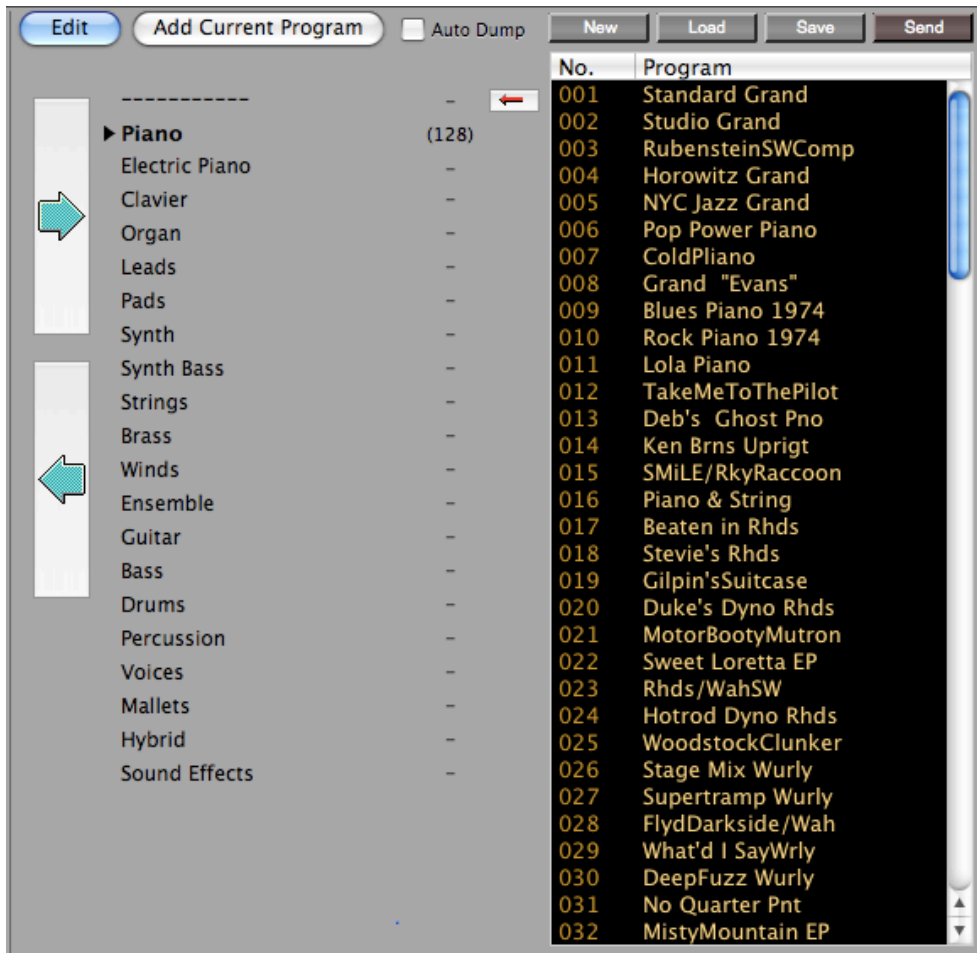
Edit Add Current Program Auto Dump

New Load Save Send

| ----------- | – |
|---|---|
| Piano | (128) |
| Electric Piano | – |
| Clavier | – |
| Organ | – |
| Leads | – |
| Pads | – |
| Synth | – |
| Synth Bass | – |
| Strings | – |
| Brass | – |
| Winds | – |
| Ensemble | – |
| Guitar | – |
| Bass | – |
| Drums | – |
| Percussion | – |
| Voices | – |
| Mallets | – |
| Hybrid | – |
| Sound Effects | – |

| No. | Program |
|---|---|
| 001 | Standard Grand |
| 002 | Studio Grand |
| 003 | RubensteinSWComp |
| 004 | Horowitz Grand |
| 005 | NYC Jazz Grand |
| 006 | Pop Power Piano |
| 007 | ColdPliano |
| 008 | Grand "Evans" |
| 009 | Blues Piano 1974 |
| 010 | Rock Piano 1974 |
| 011 | Lola Piano |
| 012 | TakeMeToThePilot |
| 013 | Deb's Ghost Pno |
| 014 | Ken Brns Uprigt |
| 015 | SMiLE/RkyRaccoon |
| 016 | Piano & String |
| 017 | Beaten in Rhds |
| 018 | Stevie's Rhds |
| 019 | Gilpin'sSuitcase |
| 020 | Duke's Dyno Rhds |
| 021 | MotorBootyMutron |
| 022 | Sweet Loretta EP |
| 023 | Rhds/WahSW |
| 024 | Hotrod Dyno Rhds |
| 025 | WoodstockClunker |
| 026 | Stage Mix Wurly |
| 027 | Supertramp Wurly |
| 028 | FlydDarkside/Wah |
| 029 | What'd I SayWrly |
| 030 | DeepFuzz Wurly |
| 031 | No Quarter Pnt |
| 032 | MistyMountain EP |